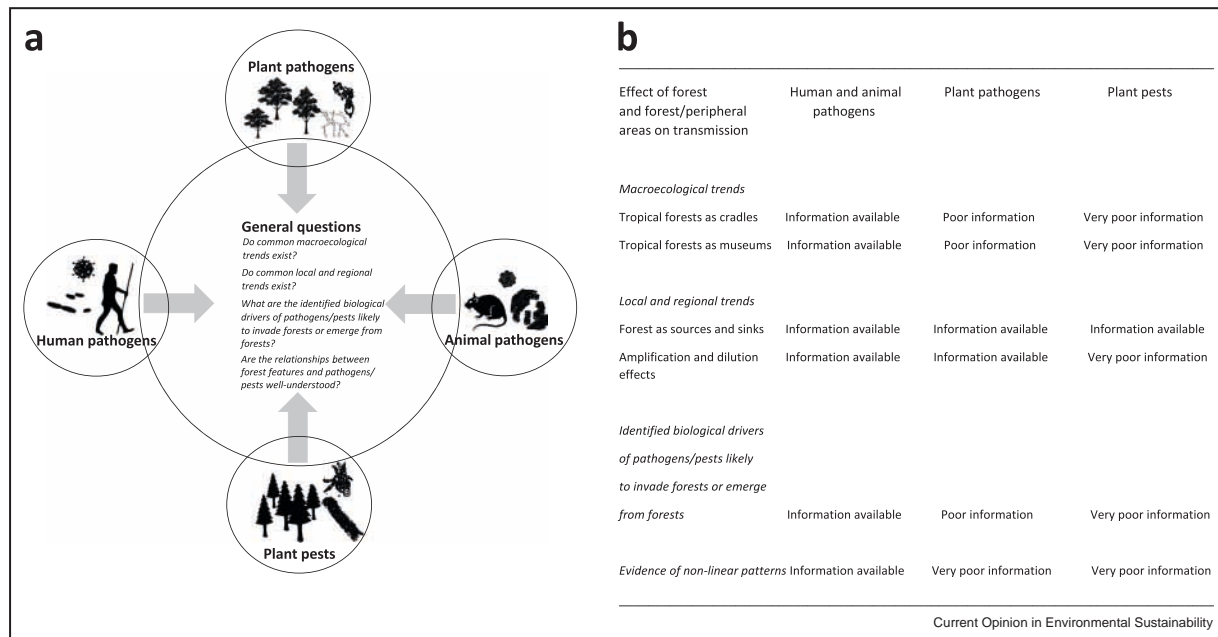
a

Plant pathogens

General questions

Do common macroecological trends exist?

Do common local and regional trends exist?

What are the identified biological drivers of pathogens/pests likely to invade forests or emerge from forests?

Are the relationships between forest features and pathogens/pests well-understood?

Human pathogens

Animal pathogens

Plant pests

b

| Effect of forest and forest/peripheral areas on transmission | Human and animal pathogens | Plant pathogens | Plant pests |
|---|---|---|---|
| *Macroecological trends* | | | |
| Tropical forests as cradles | Information available | Poor information | Very poor information |
| Tropical forests as museums | Information available | Poor information | Very poor information |
| *Local and regional trends* | | | |
| Forest as sources and sinks | Information available | Information available | Information available |
| Amplification and dilution effects | Information available | Information available | Very poor information |
| *Identified biological drivers of pathogens/pests likely to invade forests or emerge from forests* | Information available | Poor information | Very poor information |
| *Evidence of non-linear patterns* | Information available | Very poor information | Very poor information |

Current Opinion in Environmental Sustainability